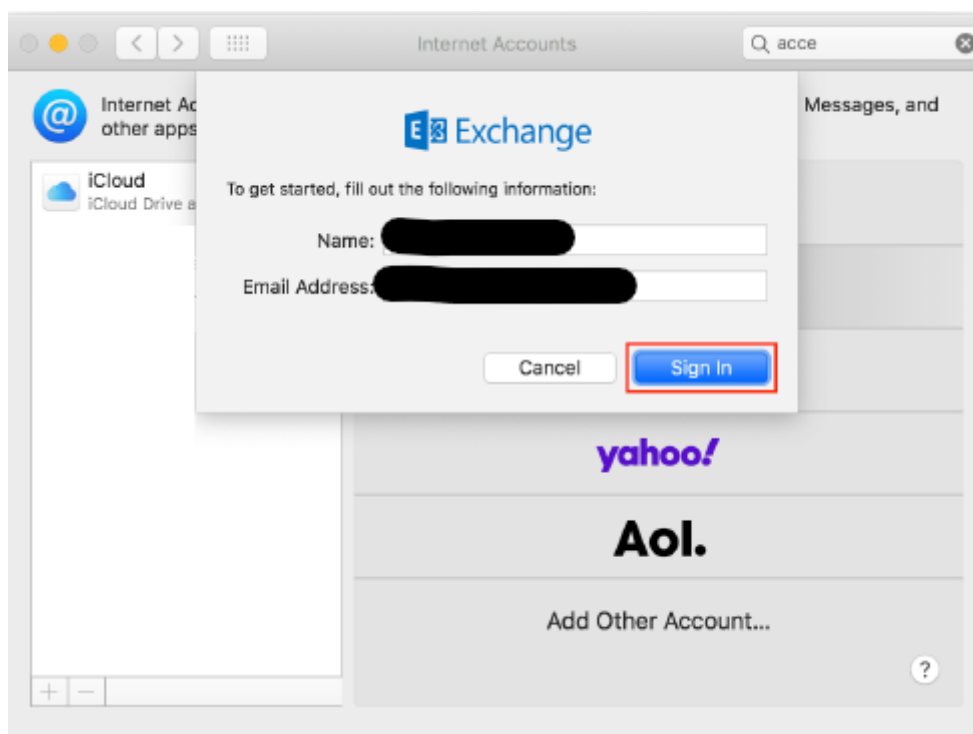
Internet Accounts

acce

Internet Ac
other apps

Messages, and

iCloud
iCloud Drive a

Exchange

To get started, fill out the following information:

Name:

Email Address:

Cancel

Sign In

yahoo!

Aol.

Add Other Account...

?

+ −